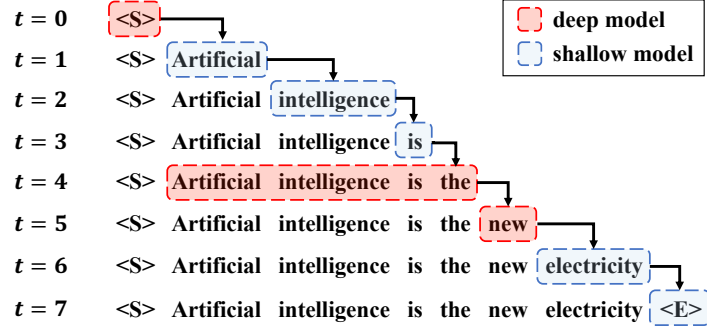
$t = 0$ <S>

$t = 1$ <S> Artificial

$t = 2$ <S> Artificial intelligence

$t = 3$ <S> Artificial intelligence is

$t = 4$ <S> Artificial intelligence is the

$t = 5$ <S> Artificial intelligence is the new

$t = 6$ <S> Artificial intelligence is the new electricity

$t = 7$ <S> Artificial intelligence is the new electricity <E>

deep model

shallow model